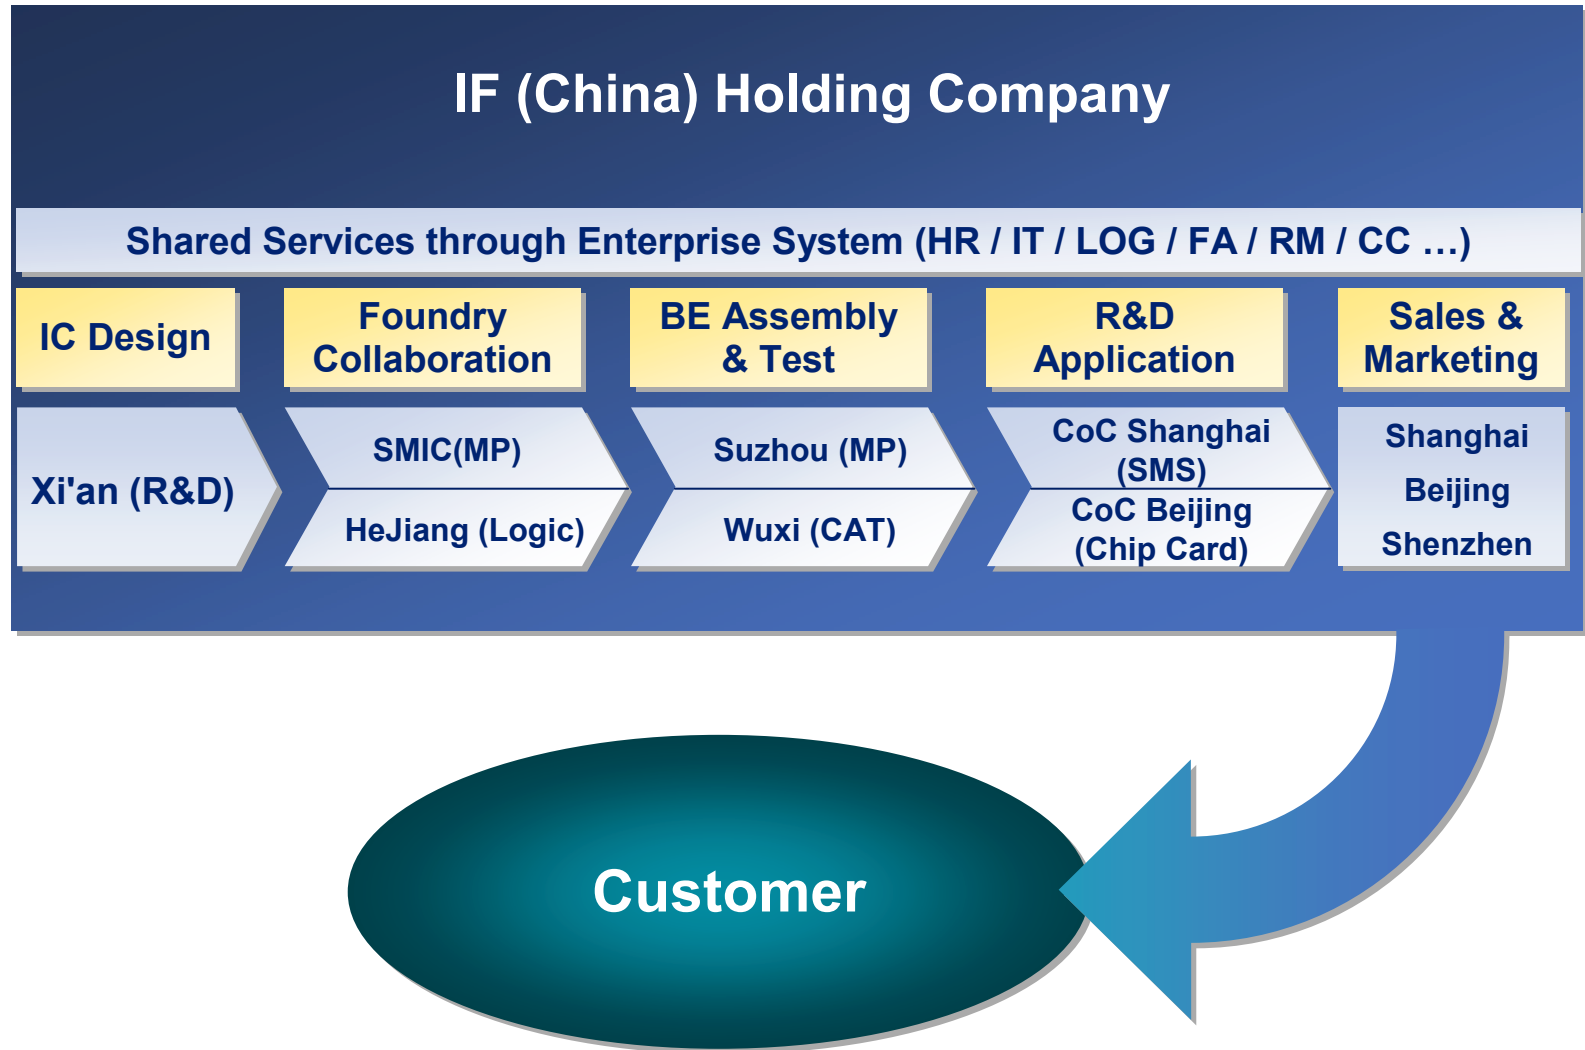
IF (China) Holding Company

Shared Services through Enterprise System (HR / IT / LOG / FA / RM / CC …)

IC Design

Foundry Collaboration

BE Assembly & Test

R&D Application

Sales & Marketing

Xi'an (R&D)

SMIC(MP)

HeJiang (Logic)

Suzhou (MP)

Wuxi (CAT)

CoC Shanghai (SMS)

CoC Beijing (Chip Card)

Shanghai

Beijing

Shenzhen

Customer